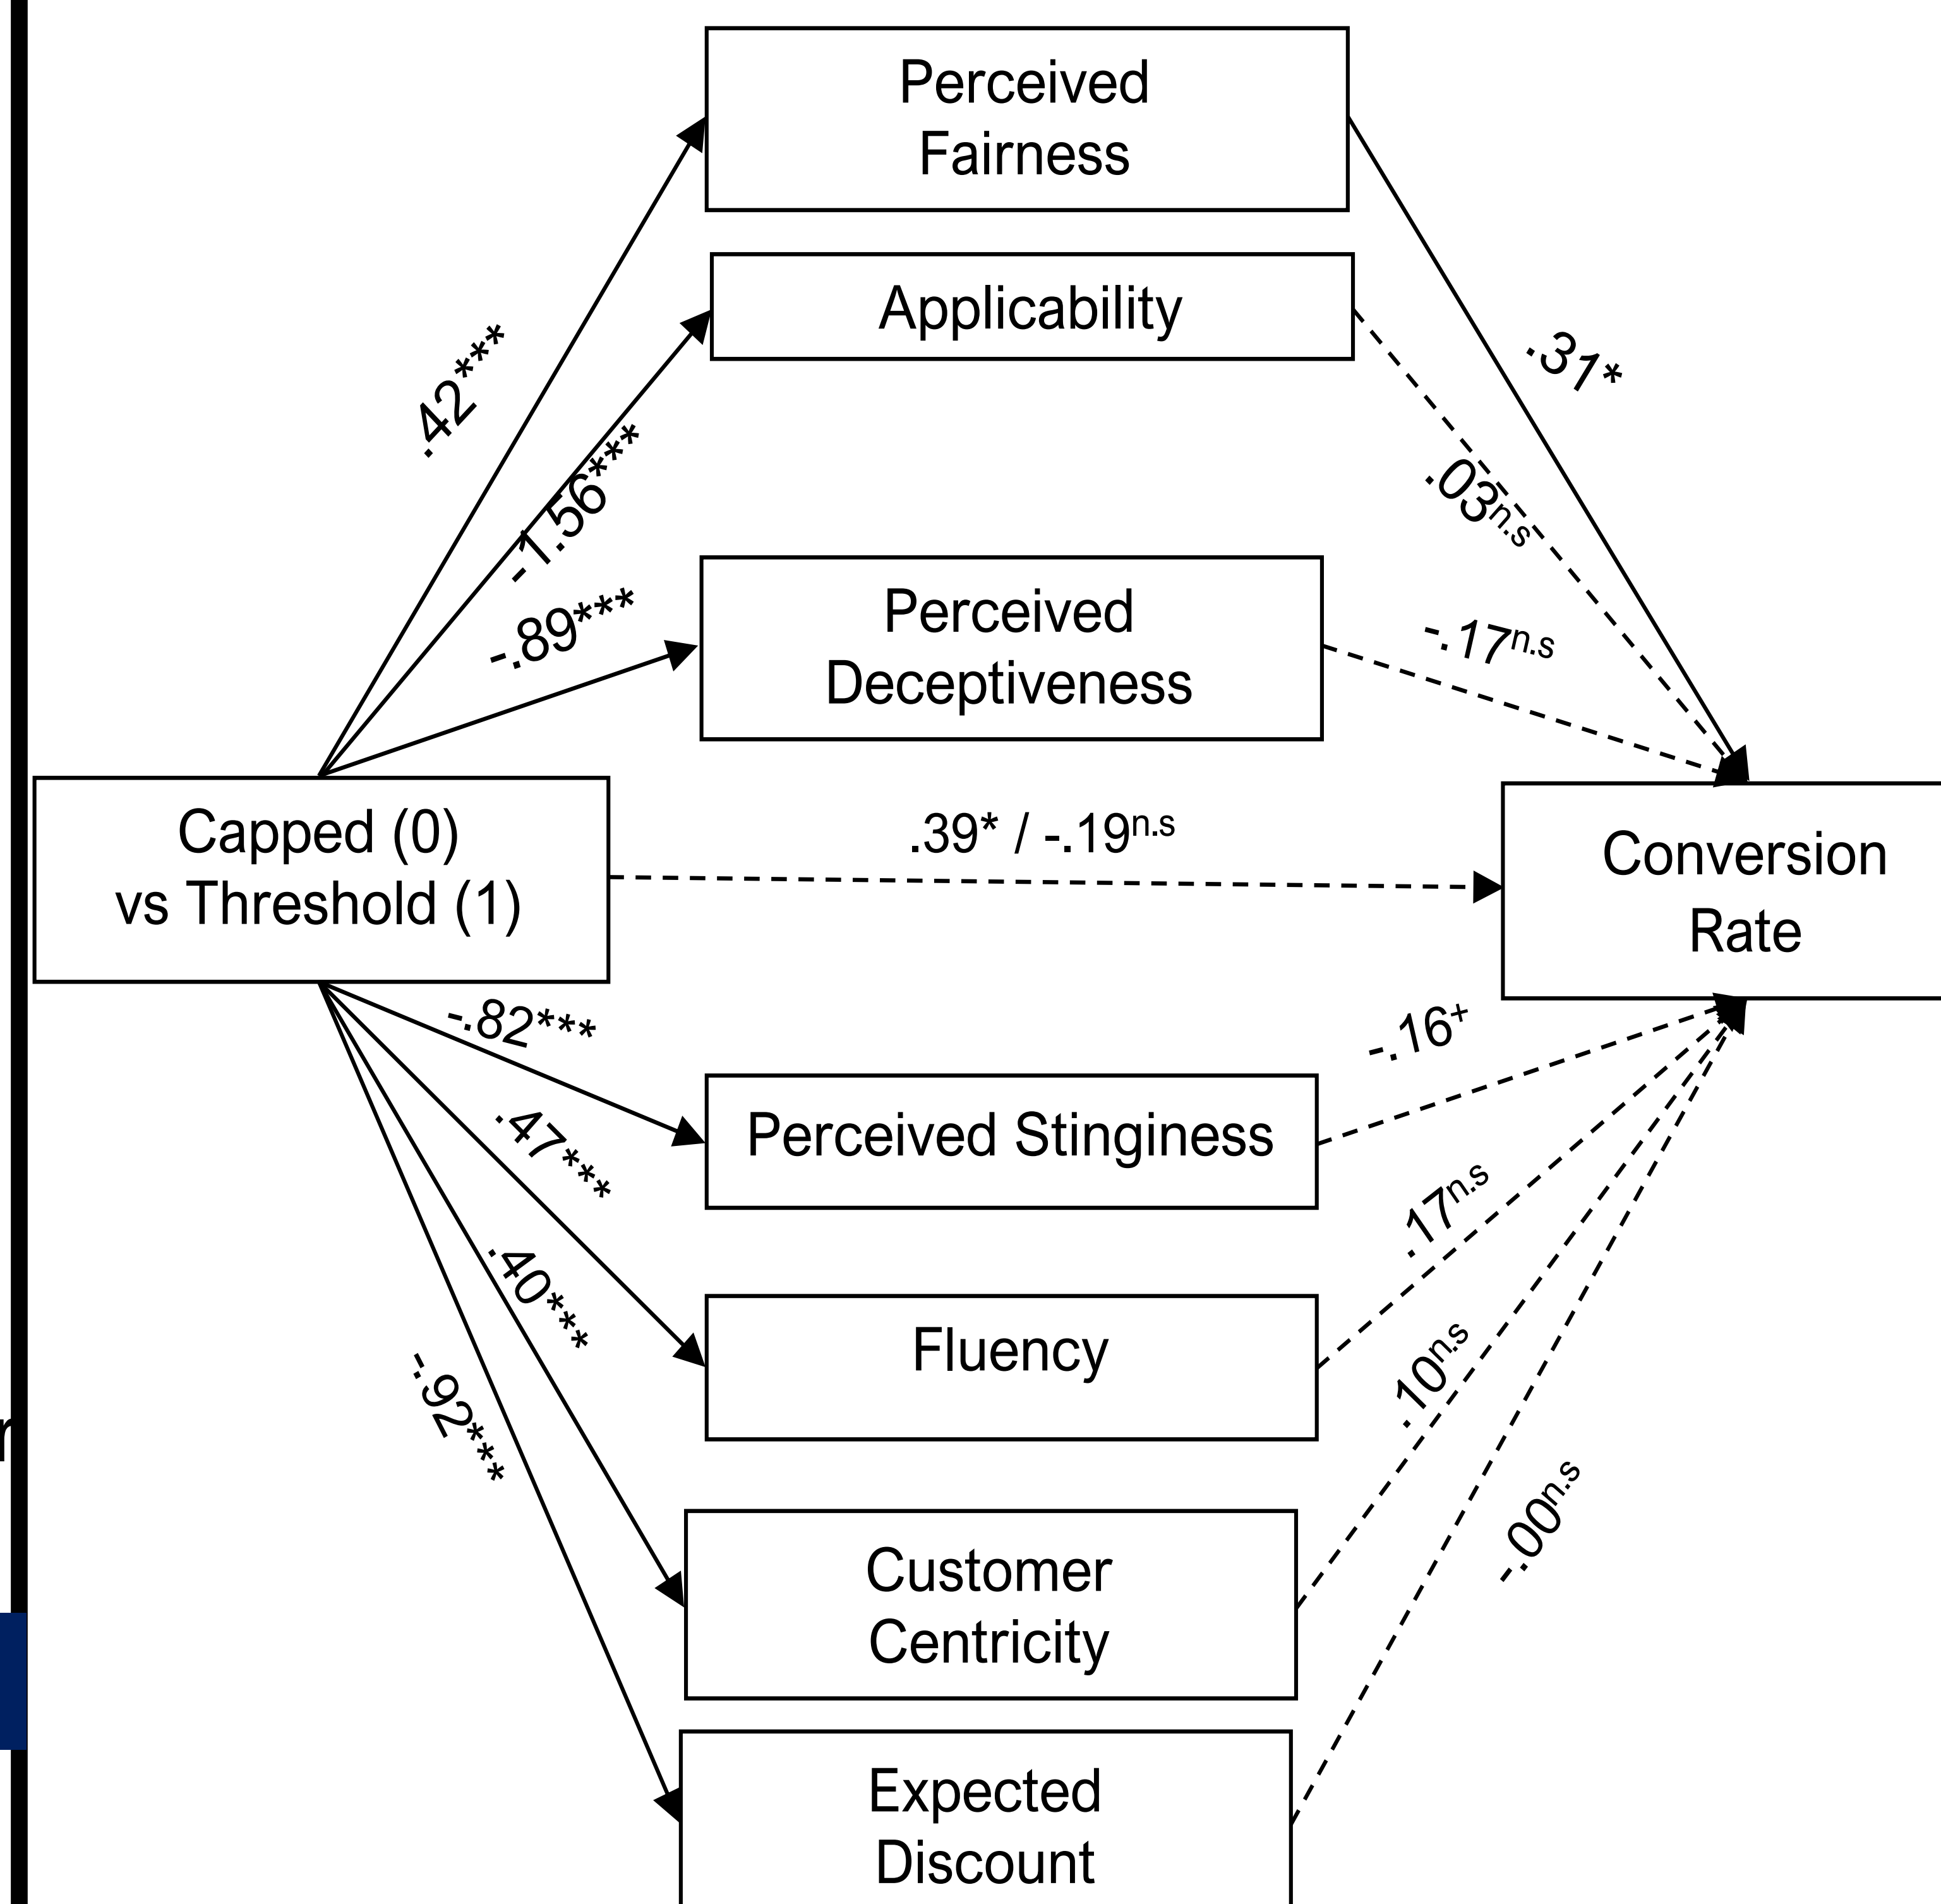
Perceived Fairness

Applicability

Perceived Deceptiveness

Capped (0) vs Threshold (1)

Conversion Rate

Perceived Stinginess

Fluency

Customer Centricity

Expected Discount

.42***

-1.56***

-.89***

.31*

.03$^{n.s}$

-.17$^{n.s}$

.39* / -.19$^{n.s}$

-.82***

.47***

.40***

-.92***

-.16$^{+}$

.17$^{n.s}$

.10$^{n.s}$

-.00$^{n.s}$